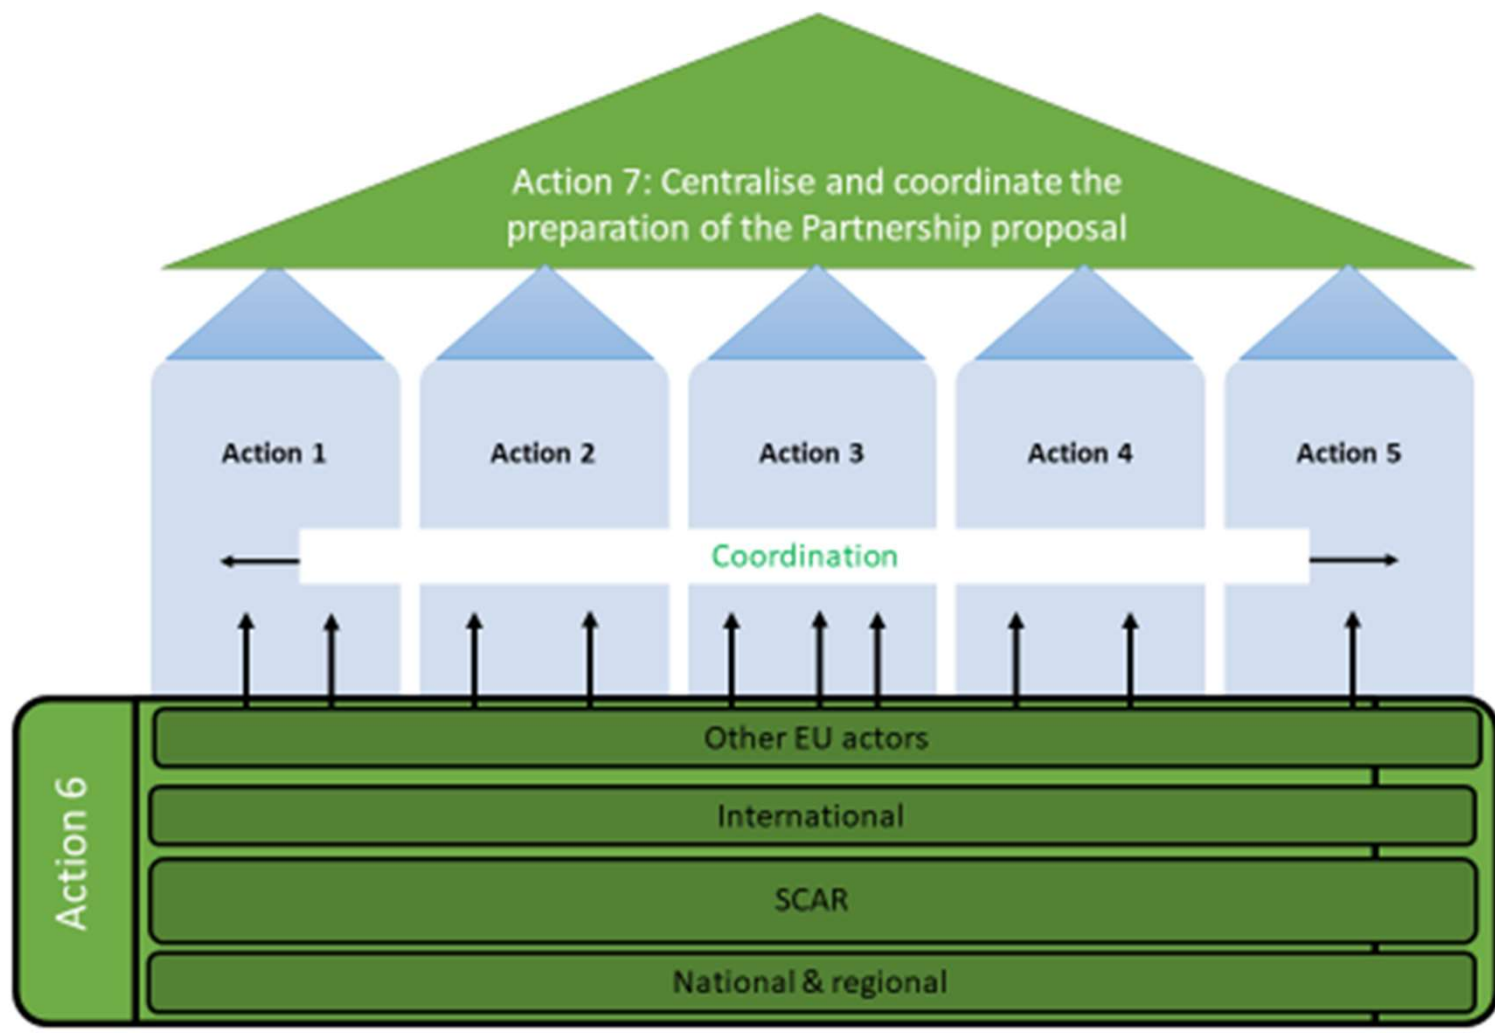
Action 7: Centralise and coordinate the preparation of the Partnership proposal

Action 1

Action 2

Action 3

Action 4

Action 5

Coordination

Action 6

Other EU actors

International

SCAR

National & regional